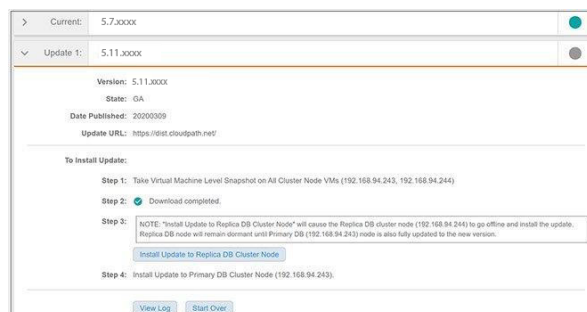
> Current: 5.7.xxxx

∨ Update 1: 5.11.xxxx

Version: 5.11.xxxx

State: GA

Date Published: 20200309

Update URL: https://dist.cloudpath.net/

To Install Update:

Step 1: Take Virtual Machine Level Snapshot on All Cluster Node VMs (192.168.94.243, 192.168.94.244)

Step 2: Download completed.

Step 3: NOTE: "Install Update to Replica DB Cluster Node" will cause the Replica DB cluster node (192.168.94.244) to go offline and install the update. Replica DB node will remain dormant until Primary DB (192.168.94.243) node is also fully updated to the new version.

Install Update to Replica DB Cluster Node

Step 4: Install Update to Primary DB Cluster Node (192.168.94.243).

View Log Start Over